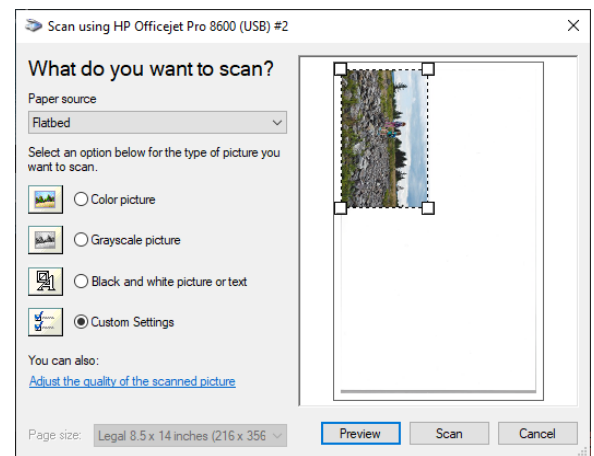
Scan using HP Officejet Pro 8600 (USB) #2

What do you want to scan?

Paper source

Flatbed

Select an option below for the type of picture you want to scan.

Color picture

Grayscale picture

Black and white picture or text

Custom Settings

You can also:

Adjust the quality of the scanned picture

Page size: Legal 8.5 x 14 inches (216 x 356

Preview

Scan

Cancel